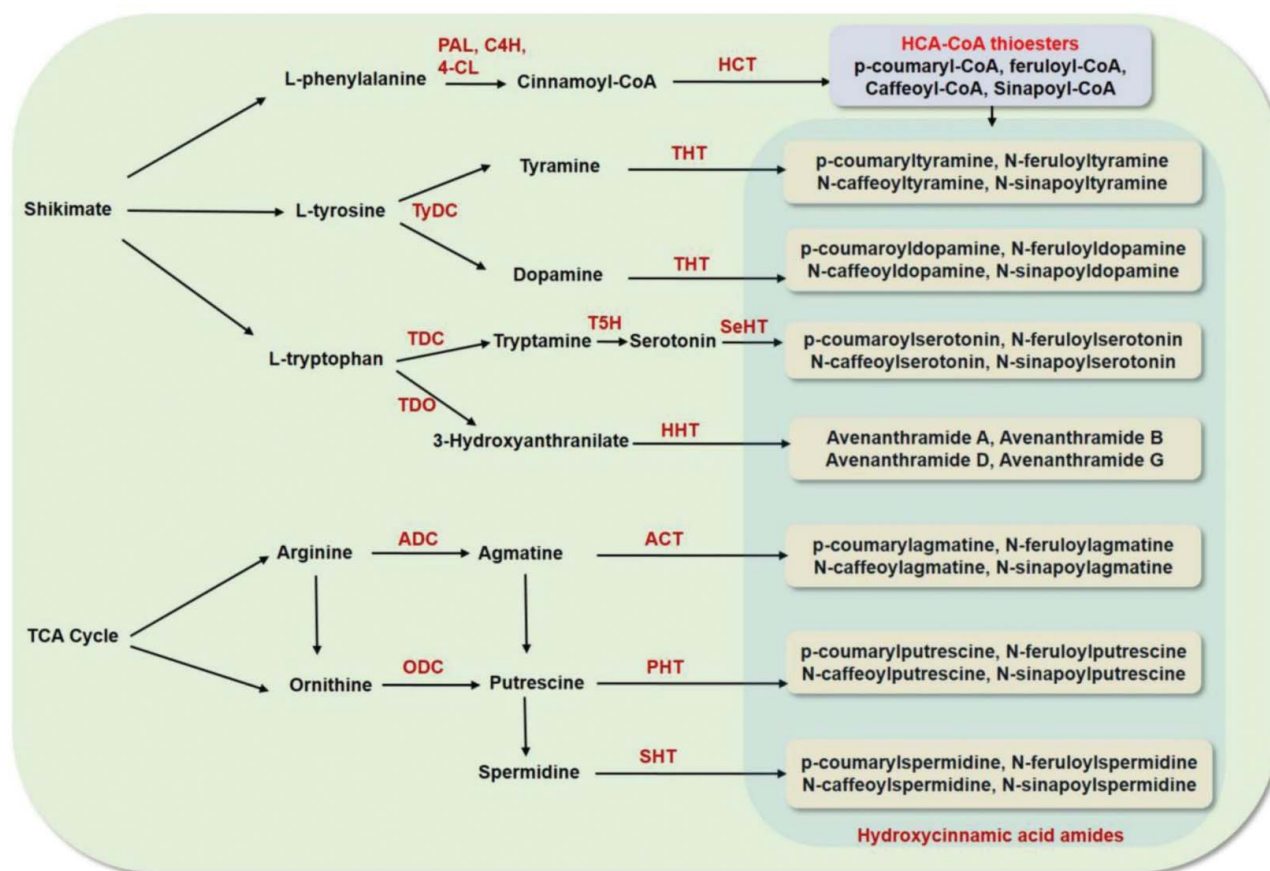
PAL, C4H, 4-CL

L-phenylalanine

Cinnamoyl-CoA

HCT

HCA-CoA thioesters
p-coumaryl-CoA, feruloyl-CoA, Caffeoyl-CoA, Sinapoyl-CoA

Tyramine

THT

p-coumaryltyramine, N-feruloyltyramine
N-caffeoyltyramine, N-sinapoyltyramine

Shikimate

L-tyrosine

TyDC

Dopamine

THT

p-coumaroyldopamine, N-feruloyldopamine
N-caffeoyldopamine, N-sinapoyldopamine

L-tryptophan

TDC

Tryptamine

T5H

Serotonin

SeHT

p-coumaroylserotonin, N-feruloylserotonin
N-caffeoylserotonin, N-sinapoylserotonin

TDO

3-Hydroxyanthranilate

HHT

Avenanthramide A, Avenanthramide B
Avenanthramide D, Avenanthramide G

Arginine

ADC

Agmatine

ACT

p-coumarylagmatine, N-feruloylagmatine
N-caffeoylagmatine, N-sinapoylagmatine

TCA Cycle

Ornithine

ODC

Putrescine

PHT

p-coumarylputrescine, N-feruloylputrescine
N-caffeoylputrescine, N-sinapoylputrescine

Spermidine

SHT

p-coumarylspermidine, N-feruloylspermidine
N-caffeoylspermidine, N-sinapoylspermidine

Hydroxycinnamic acid amides